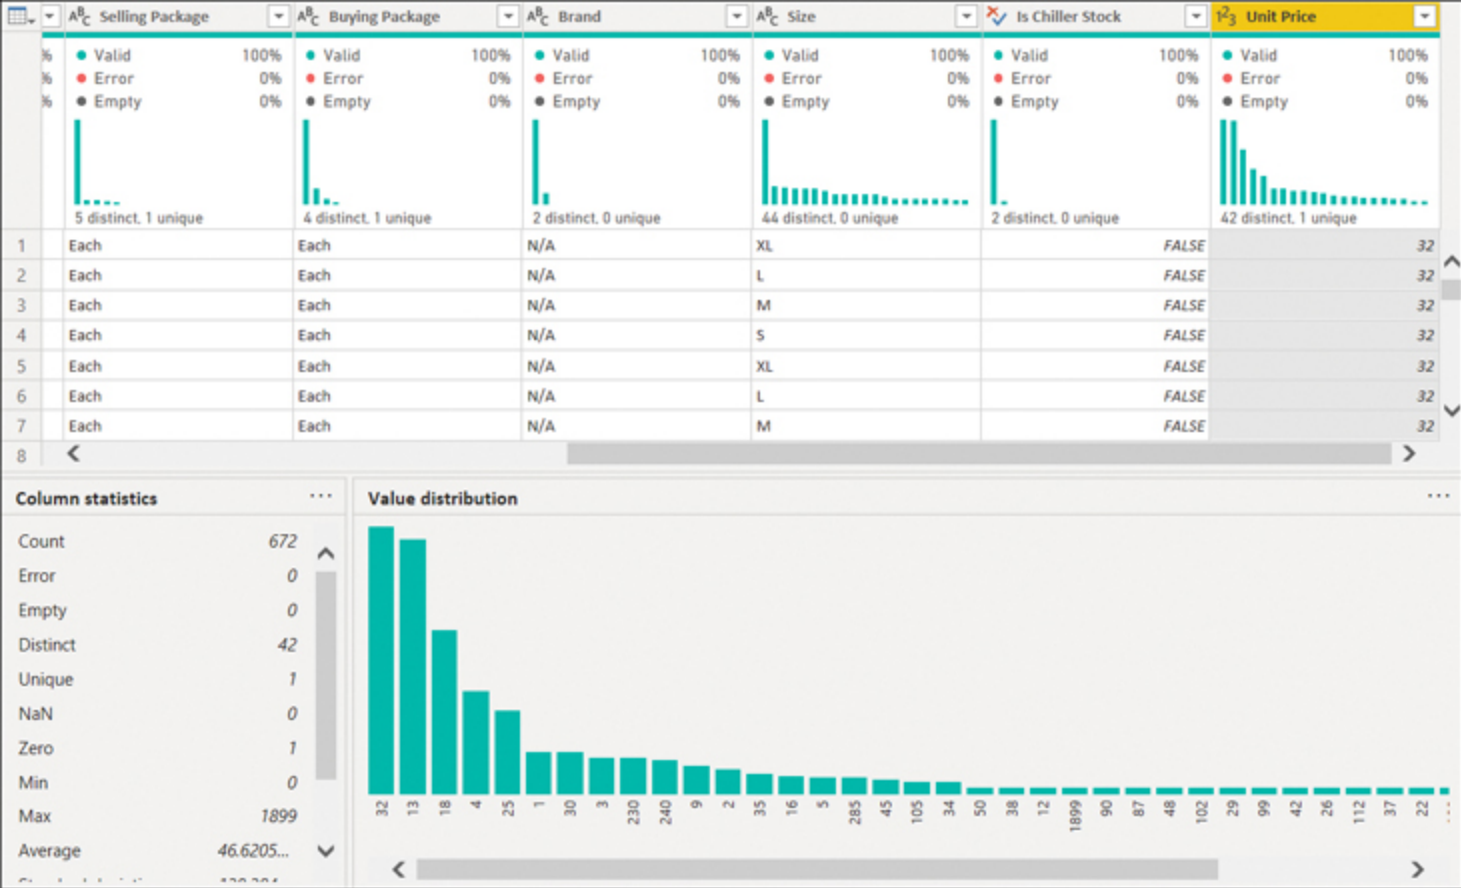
| | Selling Package | Buying Package | Brand | Size | Is Chiller Stock | Unit Price |
|---|---|---|---|---|---|---|
| | Valid 100% Error 0% Empty 0% | Valid 100% Error 0% Empty 0% | Valid 100% Error 0% Empty 0% | Valid 100% Error 0% Empty 0% | Valid 100% Error 0% Empty 0% | Valid 100% Error 0% Empty 0% |
| | 5 distinct, 1 unique | 4 distinct, 1 unique | 2 distinct, 0 unique | 44 distinct, 0 unique | 2 distinct, 0 unique | 42 distinct, 1 unique |
| 1 | Each | Each | N/A | XL | FALSE | 32 |
| 2 | Each | Each | N/A | L | FALSE | 32 |
| 3 | Each | Each | N/A | M | FALSE | 32 |
| 4 | Each | Each | N/A | S | FALSE | 32 |
| 5 | Each | Each | N/A | XL | FALSE | 32 |
| 6 | Each | Each | N/A | L | FALSE | 32 |
| 7 | Each | Each | N/A | M | FALSE | 32 |
| 8 | | | | | | |

Column statistics ...

| | |
|---|---|
| Count | 672 |
| Error | 0 |
| Empty | 0 |
| Distinct | 42 |
| Unique | 1 |
| NaN | 0 |
| Zero | 1 |
| Min | 0 |
| Max | 1899 |
| Average | 46.6205... |

Value distribution ...

32 13 18 4 25 1 30 3 230 240 9 2 35 16 5 285 45 105 34 50 38 12 1899 90 87 48 102 29 99 42 26 112 37 22